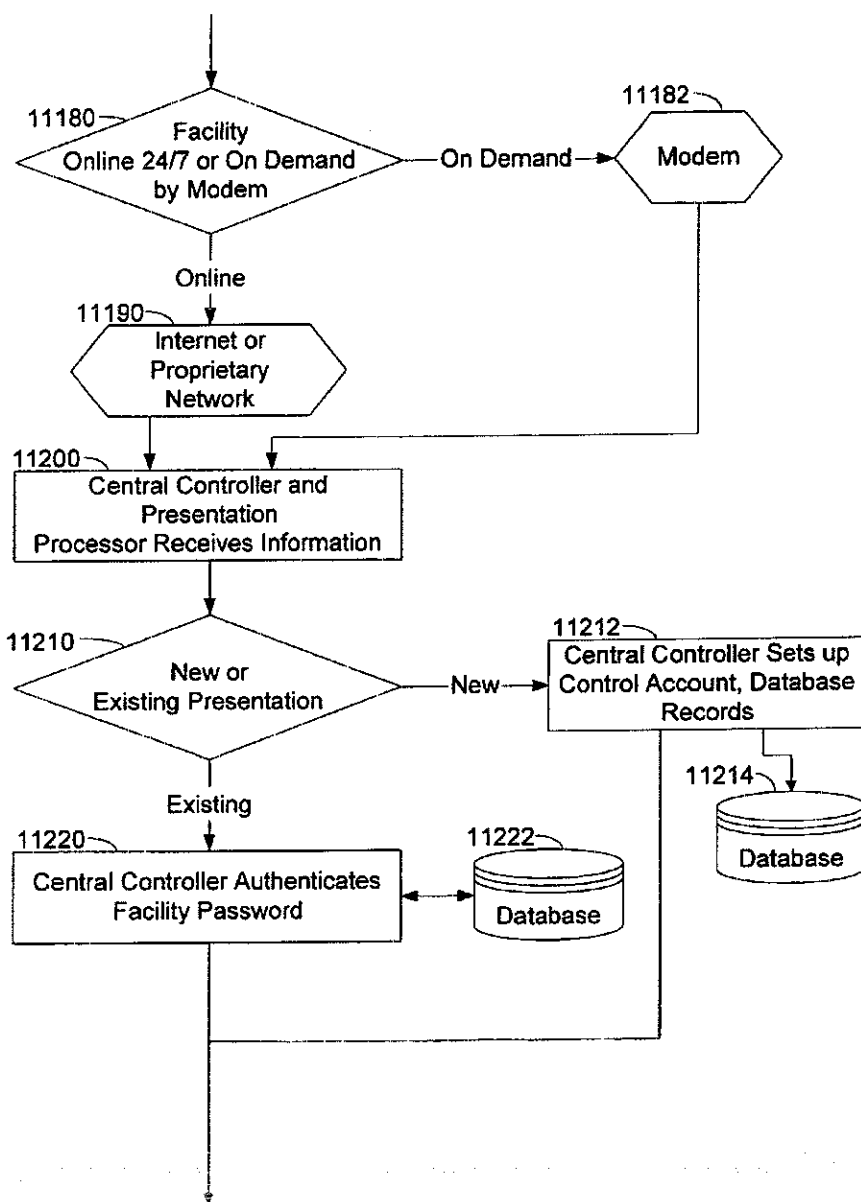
11180
Facility Online 24/7 or On Demand by Modem

On Demand

11182
Modem

Online

11190
Internet or Proprietary Network

11200
Central Controller and Presentation Processor Receives Information

11210
New or Existing Presentation

New

11212
Central Controller Sets up Control Account, Database Records

11214
Database

Existing

11220
Central Controller Authenticates Facility Password

11222
Database